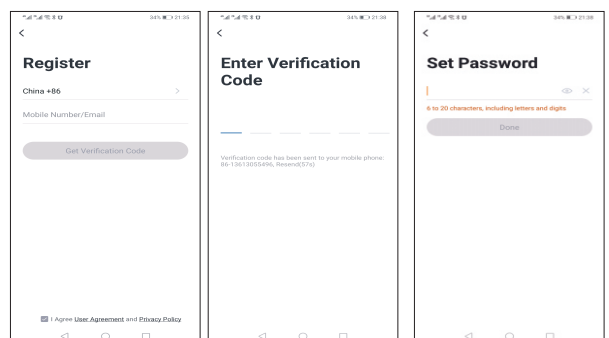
34% 21:35

<

Register

China +86 >

Mobile Number/Email

Get Verification Code

I Agree User Agreement and Privacy Policy

34% 21:39

<

Enter Verification Code

Verification code has been sent to your mobile phone: 86-13613055496, Resend(57s)

34% 21:38

<

Set Password

6 to 20 characters, including letters and digits

Done